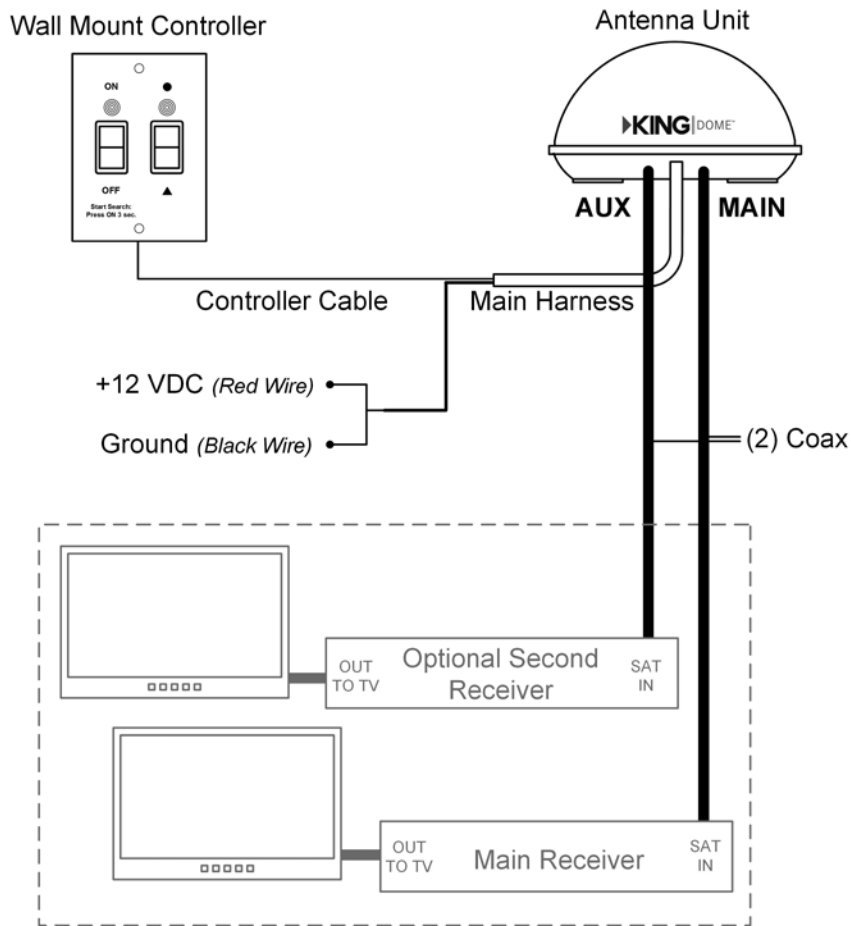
Wall Mount Controller

ON

●

OFF

▲

Start Search:
Press ON 3 sec.

Antenna Unit

KING | DOME™

AUX

MAIN

Controller Cable

Main Harness

+12 VDC (Red Wire)

Ground (Black Wire)

(2) Coax

OUT TO TV

Optional Second Receiver

SAT IN

OUT TO TV

Main Receiver

SAT IN